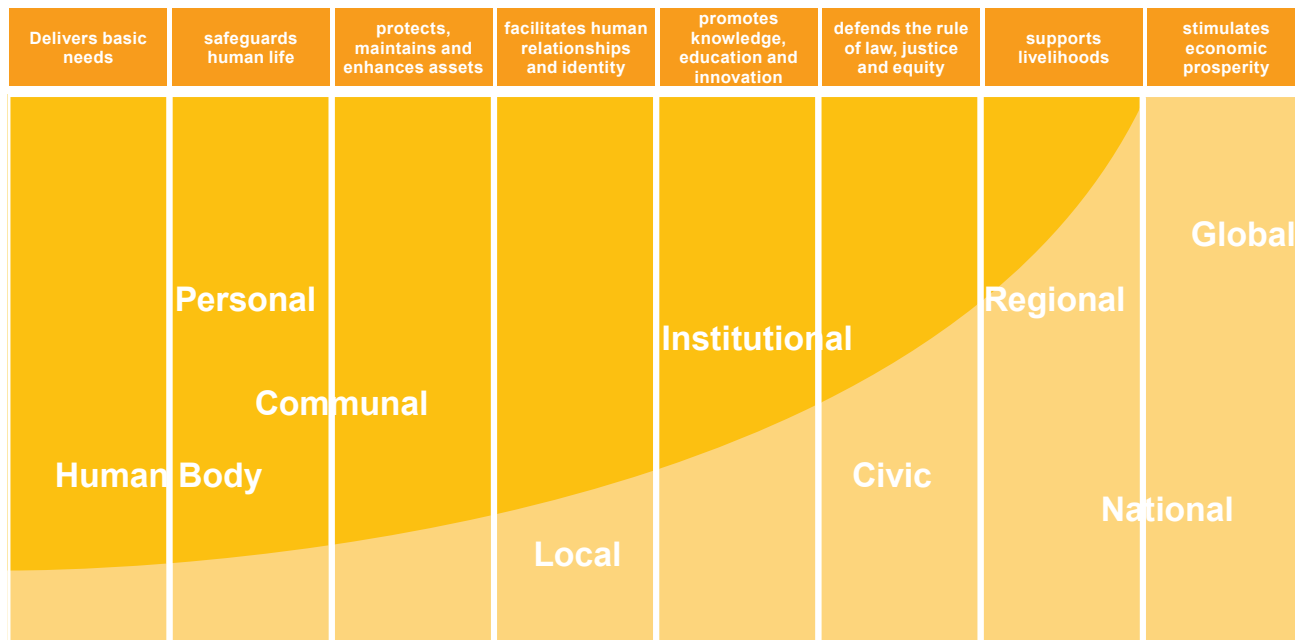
| Delivers basic needs | safeguards human life | protects, maintains and enhances assets | facilitates human relationships and identity | promotes knowledge, education and innovation | defends the rule of law, justice and equity | supports livelihoods | stimulates economic prosperity |
|---|---|---|---|---|---|---|---|

Global

Personal

Regional

Institutional

Communal

Human Body

Civic

National

Local